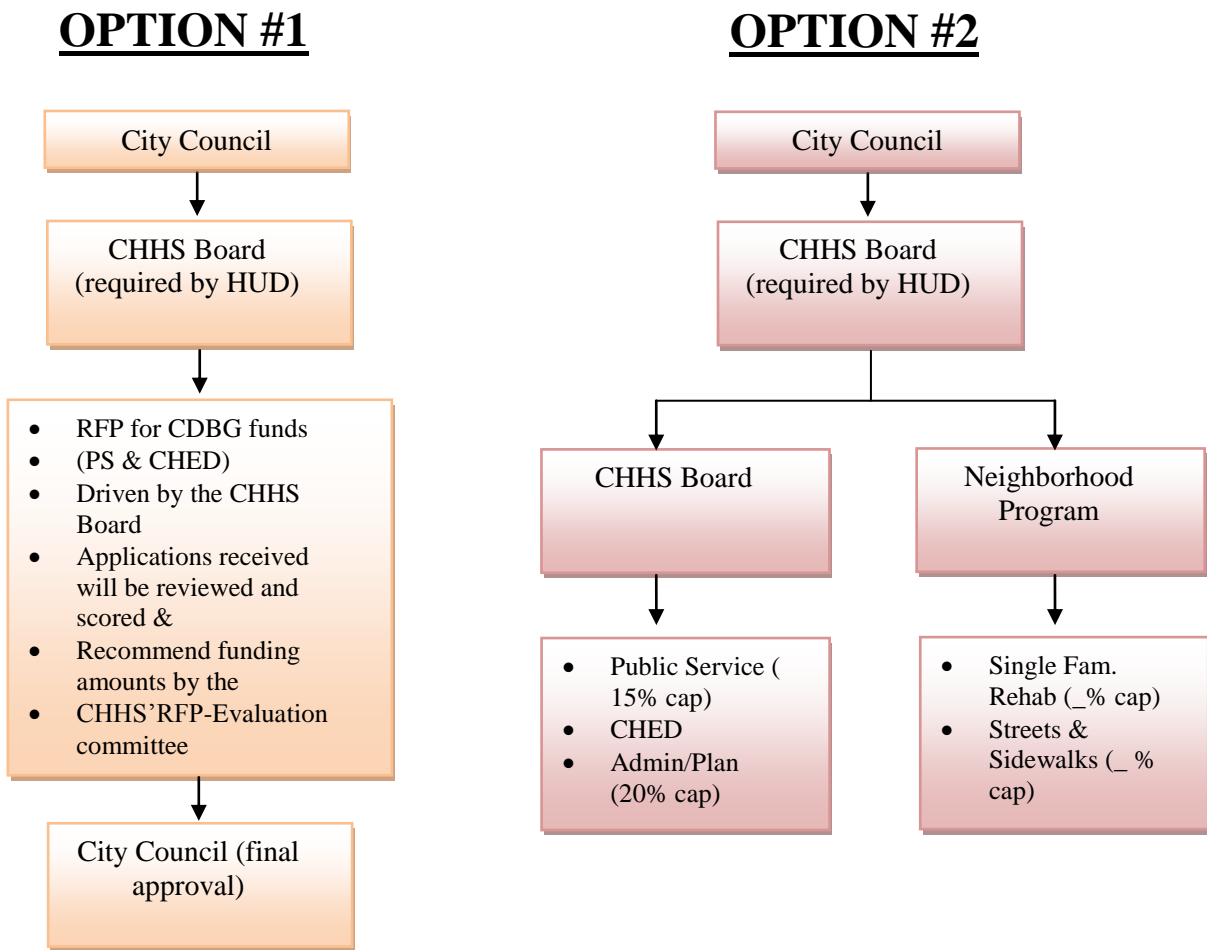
**OPTION #1**

City Council

CHHS Board (required by HUD)

- RFP for CDBG funds
- (PS & CHED)
- Driven by the CHHS Board
- Applications received will be reviewed and scored &
- Recommend funding amounts by the
- CHHS'RFP-Evaluation committee

City Council (final approval)

**OPTION #2**

City Council

CHHS Board (required by HUD)

CHHS Board

- Public Service ( 15% cap)
- CHED
- Admin/Plan (20% cap)

Neighborhood Program

- Single Fam. Rehab (_% cap)
- Streets & Sidewalks (_ % cap)